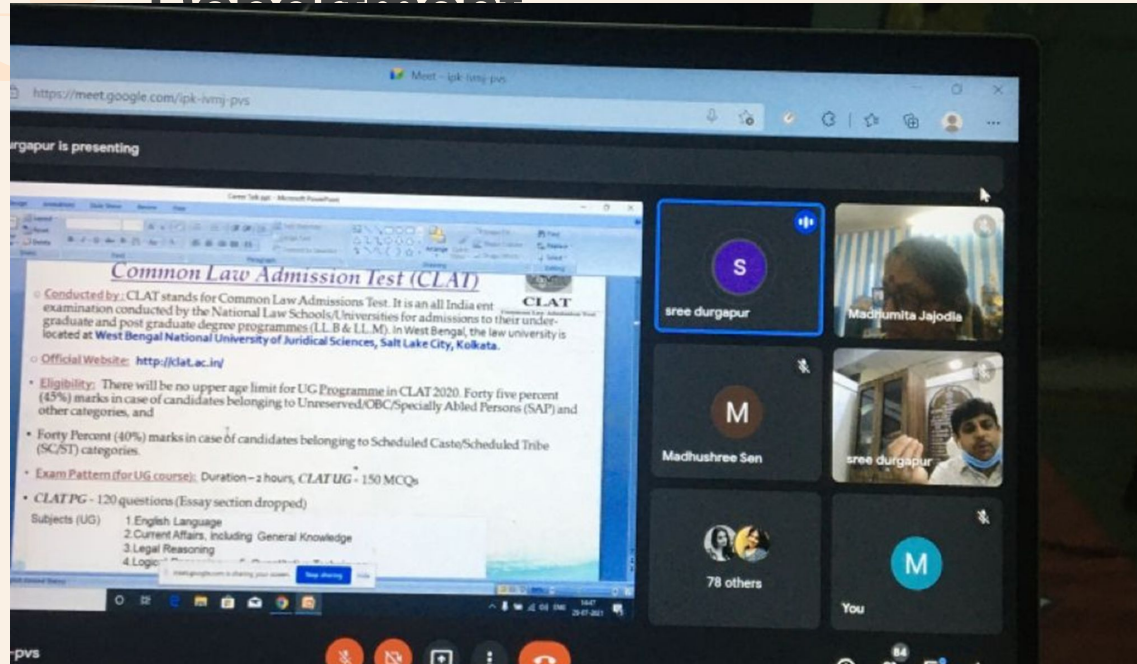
Meet - ipk-ivmj-pvs

https://meet.google.com/ipk-ivmj-pvs

rgapur is presenting

Career Talk.ppt - Microsoft PowerPoint

Common Law Admission Test (CLAT)

CLAT

Conducted by : CLAT stands for Common Law Admissions Test. It is an all India ent examination conducted by the National Law Schools/Universities for admissions to their undergraduate and post graduate degree programmes (LL.B & LL.M). In West Bengal, the law university is located at West Bengal National University of Juridical Sciences, Salt Lake City, Kolkata.

Official Website: http://clat.ac.in/

Eligibility: There will be no upper age limit for UG Programme in CLAT 2020. Forty five percent (45%) marks in case of candidates belonging to Unreserved/OBC/Specially Abled Persons (SAP) and other categories, and

Forty Percent (40%) marks in case of candidates belonging to Scheduled Caste/Scheduled Tribe (SC/ST) categories.

Exam Pattern (for UG course): Duration – 2 hours, CLAT UG - 150 MCQs

CLAT PG - 120 questions (Essay section dropped)

Subjects (UG) 1.English Language
2.Current Affairs, including General Knowledge
3.Legal Reasoning
4.Logic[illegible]

meet.google.com is sharing your screen. Stop sharing Hide

S
sree durgapur

Madhumita Jajodia

M
Madhushree Sen

sree durgapur

78 others

M
You

-pvs

84